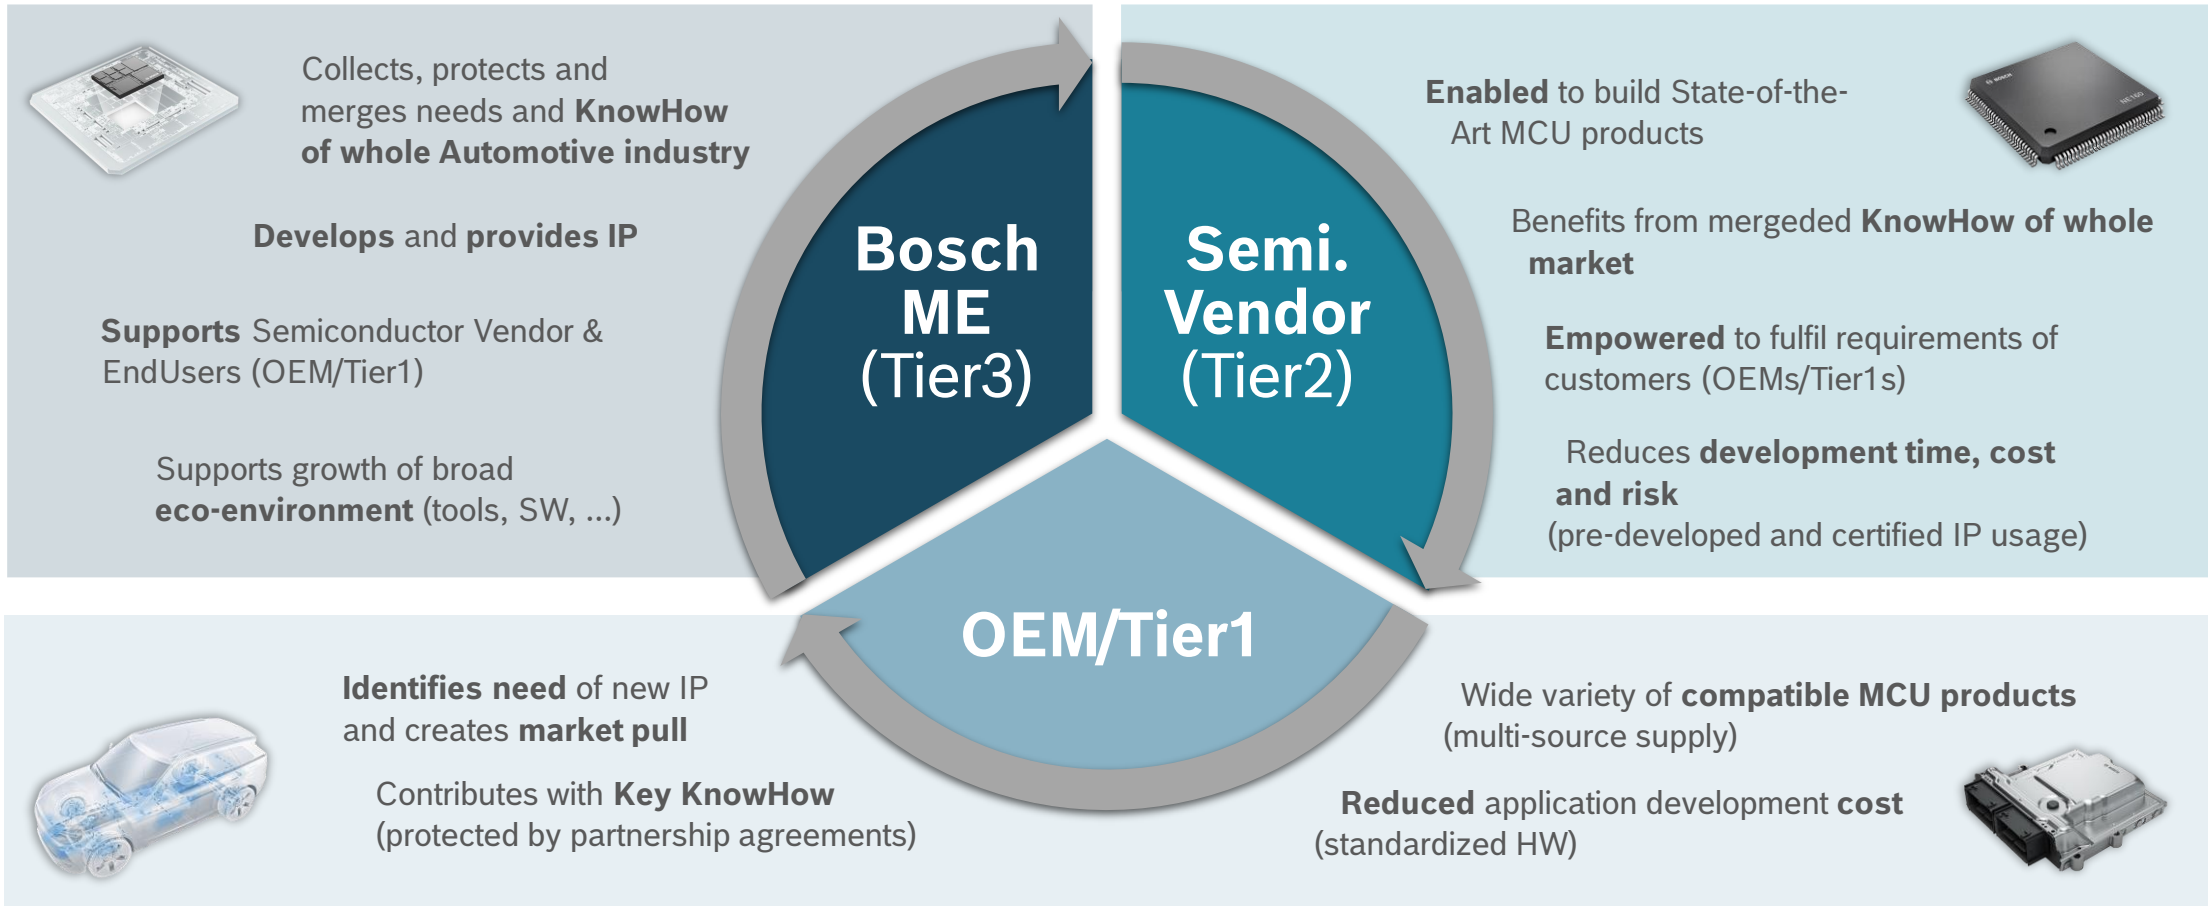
Collects, protects and merges needs and **KnowHow of whole Automotive industry**

**Develops** and **provides IP**

**Supports** Semiconductor Vendor & EndUsers (OEM/Tier1)

Supports growth of broad **eco-environment** (tools, SW, ...)

Bosch ME (Tier3)

Semi. Vendor (Tier2)

OEM/Tier1

**Enabled** to build State-of-the-Art MCU products

Benefits from mergeded **KnowHow of whole market**

**Empowered** to fulfil requirements of customers (OEMs/Tier1s)

Reduces **development time, cost and risk** (pre-developed and certified IP usage)

**Identifies need** of new IP and creates **market pull**

Contributes with **Key KnowHow** (protected by partnership agreements)

Wide variety of **compatible MCU products** (multi-source supply)

**Reduced** application development **cost** (standardized HW)